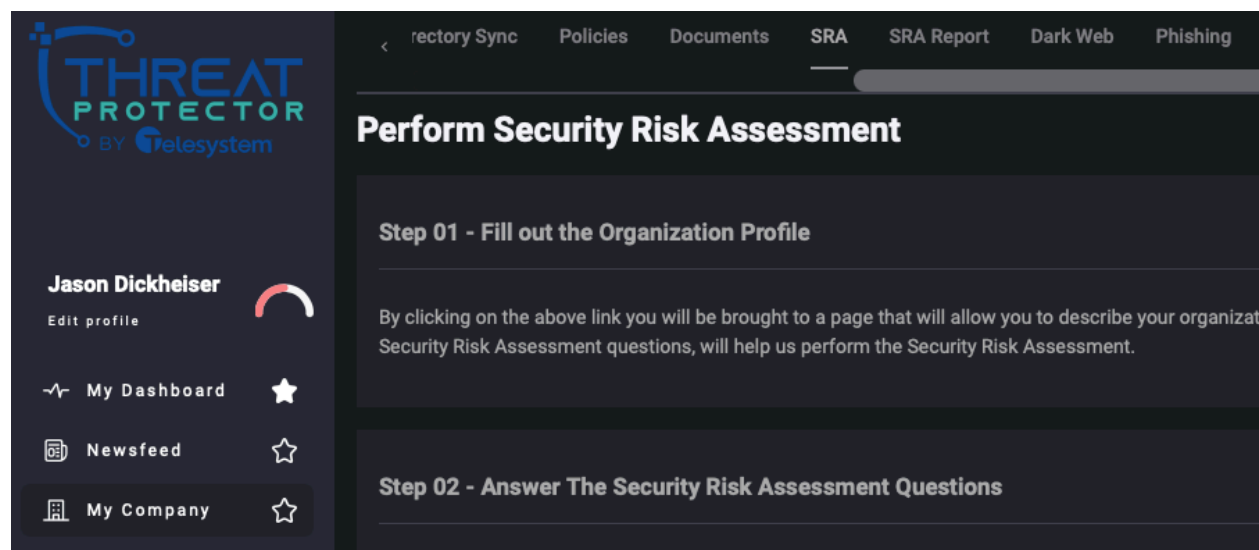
THREAT PROTECTOR BY Telesystem

Jason Dickheiser
Edit profile

My Dashboard
Newsfeed
My Company

‹ rectory Sync Policies Documents SRA SRA Report Dark Web Phishing

Perform Security Risk Assessment

Step 01 - Fill out the Organization Profile

By clicking on the above link you will be brought to a page that will allow you to describe your organizat
Security Risk Assessment questions, will help us perform the Security Risk Assessment.

Step 02 - Answer The Security Risk Assessment Questions